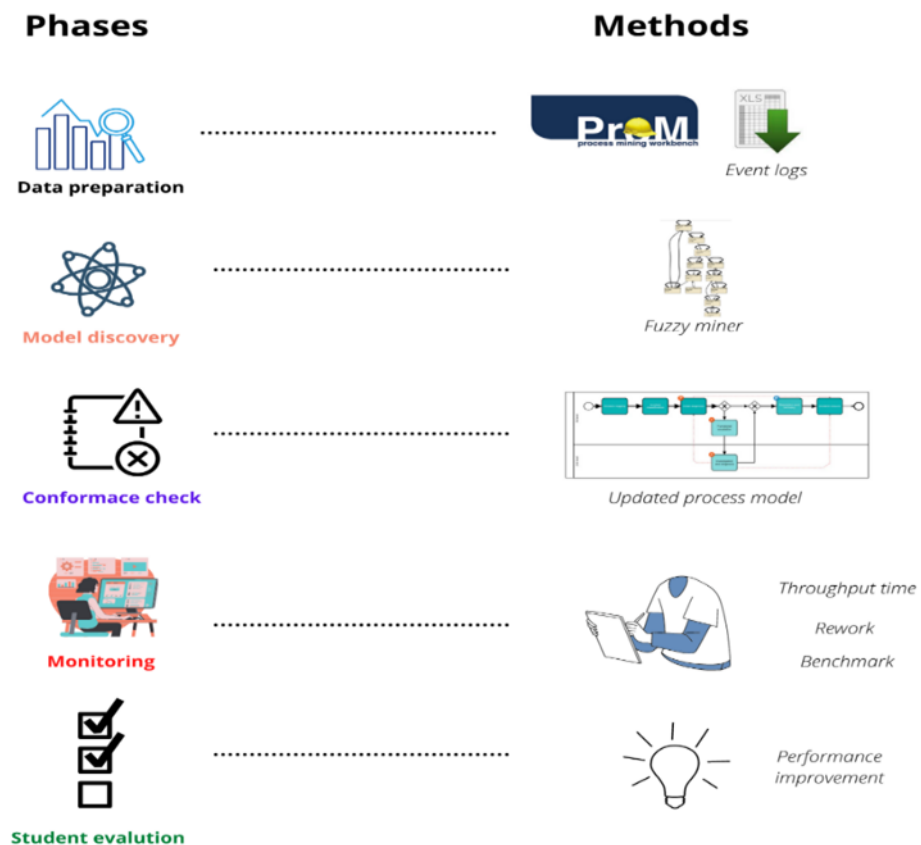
Phases

Methods

Data preparation

ProM
process mining workbench

XLS

Event logs

Model discovery

Fuzzy miner

Conformace check

Updated process model

Monitoring

Throughput time

Rework

Benchmark

Student evalution

Performance improvement